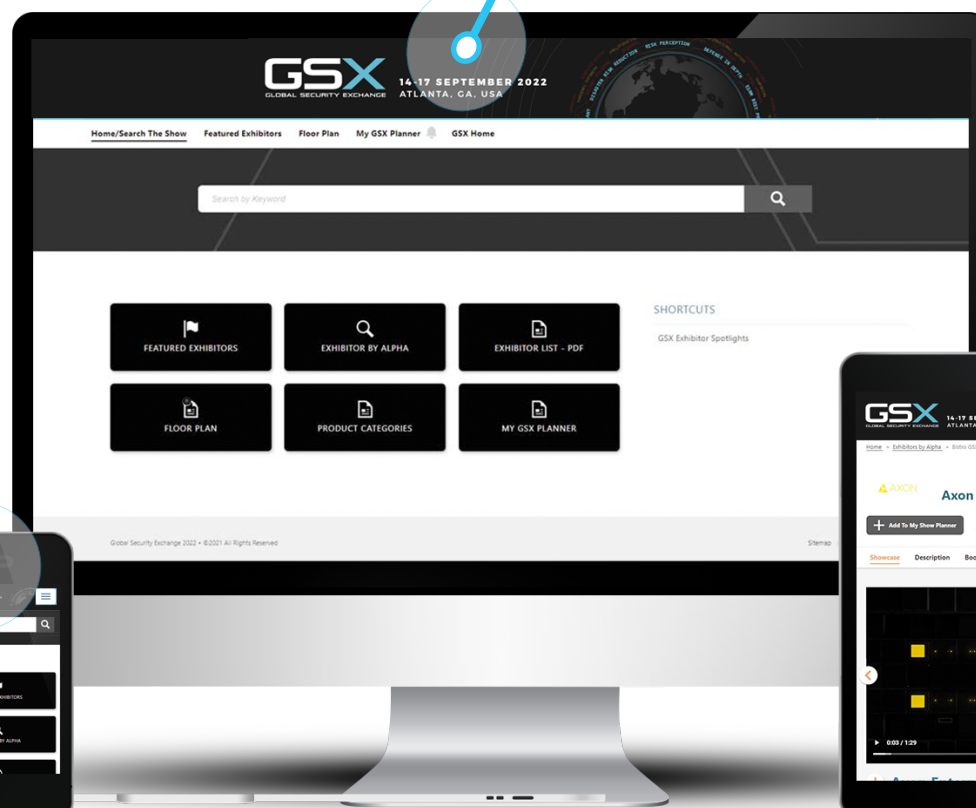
GSX
GLOBAL SECURITY EXCHANGE
14-17 SEPTEMBER 2022
ATLANTA, GA, USA

RISK PERCEPTION
DEFENSE IN DEPTH

Home/Search The Show
Featured Exhibitors
Floor Plan
My GSX Planner
GSX Home

Search by Keyword

FEATURED EXHIBITORS
EXHIBITOR BY ALPHA
EXHIBITOR LIST - PDF
FLOOR PLAN
PRODUCT CATEGORIES
MY GSX PLANNER

SHORTCUTS
GSX Exhibitor Spotlights

Global Security Exchange 2022 • ©2021 All Rights Reserved
Sitemap

EXHIBITORS
BY ALPHA

GSX
GLOBAL SECURITY EXCHANGE
14-17 SE
ATLANTA
Home » Exhibitors by Alpha » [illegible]
AXON
Axon
Add To My Show Planner
Showcase
Description
Boo
0:03 / 1:29